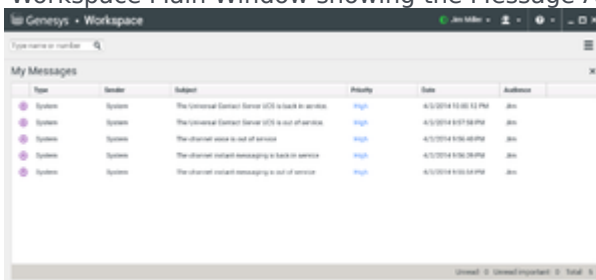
Workspace Main Window showing the Message

Genesys • Workspace

Jim Miller

Type name or number

My Messages

| Type | Sender | Subject | Priority | Date | Audience |
|---|---|---|---|---|---|
| System | System | The Universal Contact Server UCS is back in service. | High | 4/1/2014 10:00:53 PM | Jim |
| System | System | The Universal Contact Server UCS is out of service. | High | 4/1/2014 9:57:58 PM | Jim |
| System | System | The channel voice is out of service | High | 4/1/2014 9:56:48 PM | Jim |
| System | System | The channel instant messaging is back in service | High | 4/1/2014 9:56:39 PM | Jim |
| System | System | The channel instant messaging is out of service | High | 4/1/2014 9:55:54 PM | Jim |

Unread: 0 Unread Important: 0 Total: 5